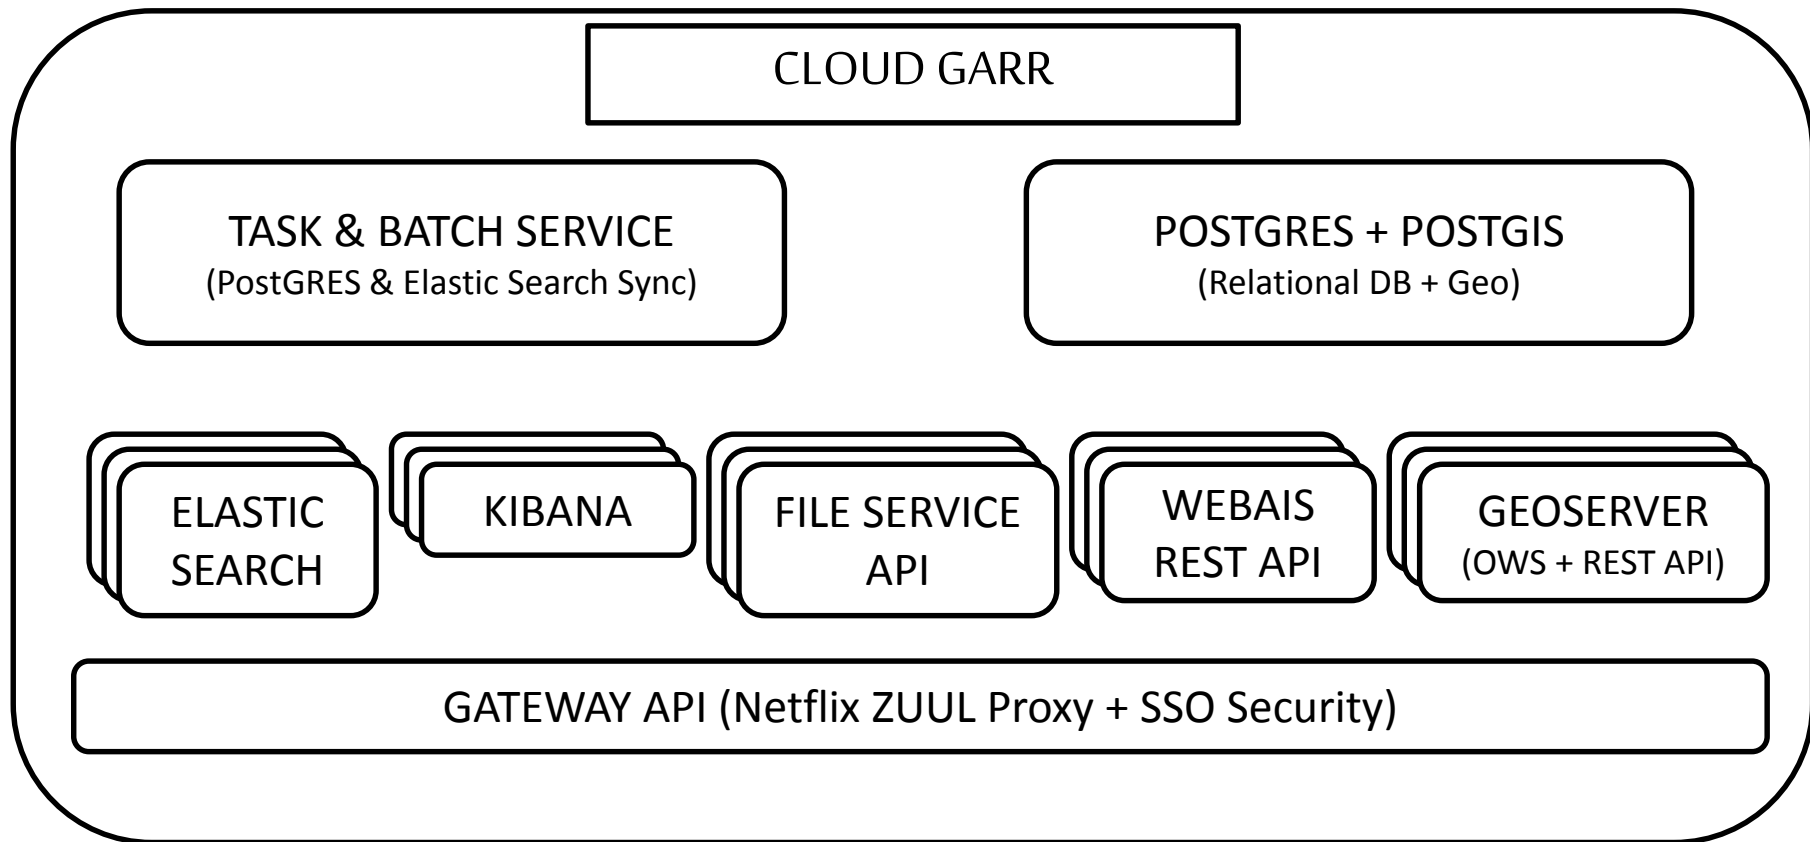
CLOUD GARR

TASK & BATCH SERVICE
(PostGRES & Elastic Search Sync)

POSTGRES + POSTGIS
(Relational DB + Geo)

ELASTIC SEARCH

KIBANA

FILE SERVICE API

WEBAIS REST API

GEOSERVER
(OWS + REST API)

GATEWAY API (Netflix ZUUL Proxy + SSO Security)